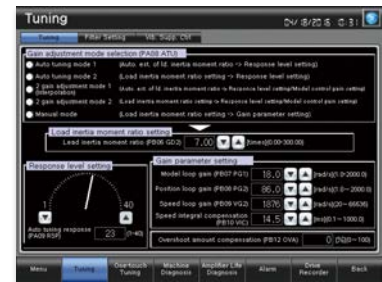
Tuning

04/8/20 6:31

Tuning | Filter Setting | Vib. Supp. Ctrl

Gain adjustment mode selection (PA08 ATU)

Auto tuning mode 1 (Auto. est. of ld. inertia moment ratio -> Response level setting)

Auto tuning mode 2 (Load inertia moment ratio setting -> Response level setting)

2 gain adjustment mode 1 (interpolation) (Auto. est. of ld. inertia moment ratio -> Response level setting/Model control gain setting)

2 gain adjustment mode 2 (Load inertia moment ratio setting -> Response level setting/Model control gain setting)

Manual mode (Load inertia moment ratio setting -> Gain parameter setting)

Load inertia moment ratio setting

Lead inertia moment ratio (PB06 GD2) 7.00 (times)(0.00-300.00)

Response level setting

1 40

Auto tuning response (PA09 RSP) 23 (1-40)

Gain parameter setting

Model loop gain (PB07 PG1) 18.0 (rad/s)(1.0-2000.0)

Position loop gain (PB08 PG2) 86.0 (rad/s)(1.0-2000.0)

Speed loop gain (PB09 VG2) 1876 (rad/s)(20-65535)

Speed integral compensation (PB10 VIC) 14.5 (ms)(0.1-1000.0)

Overshoot amount compensation (PB12 OVA) 0 (%)(0-100)

Menu | Tuning | One-touch Tuning | Machine Diagnosis | Amplifier Life Diagnosis | Alarm | Drive Recorder | Back